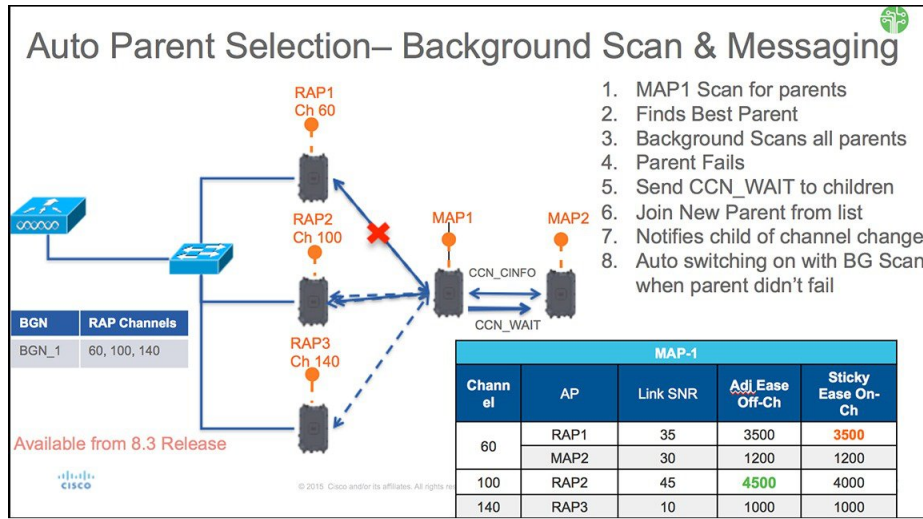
Auto Parent Selection– Background Scan & Messaging

RAP1
Ch 60

RAP2
Ch 100

RAP3
Ch 140

MAP1

MAP2

CCN_CINFO

CCN_WAIT

1. MAP1 Scan for parents
2. Finds Best Parent
3. Background Scans all parents
4. Parent Fails
5. Send CCN_WAIT to children
6. Join New Parent from list
7. Notifies child of channel change
8. Auto switching on with BG Scan when parent didn't fail

| BGN | RAP Channels |
|---|---|
| BGN_1 | 60, 100, 140 |

Available from 8.3 Release

cisco

© 2015 Cisco and/or its affiliates. All rights re

| MAP-1 | | | | |
|---|---|---|---|---|
| Channel | AP | Link SNR | Adj Ease Off-Ch | Sticky Ease On-Ch |
| 60 | RAP1 | 35 | 3500 | 3500 |
| | MAP2 | 30 | 1200 | 1200 |
| 100 | RAP2 | 45 | 4500 | 4000 |
| 140 | RAP3 | 10 | 1000 | 1000 |